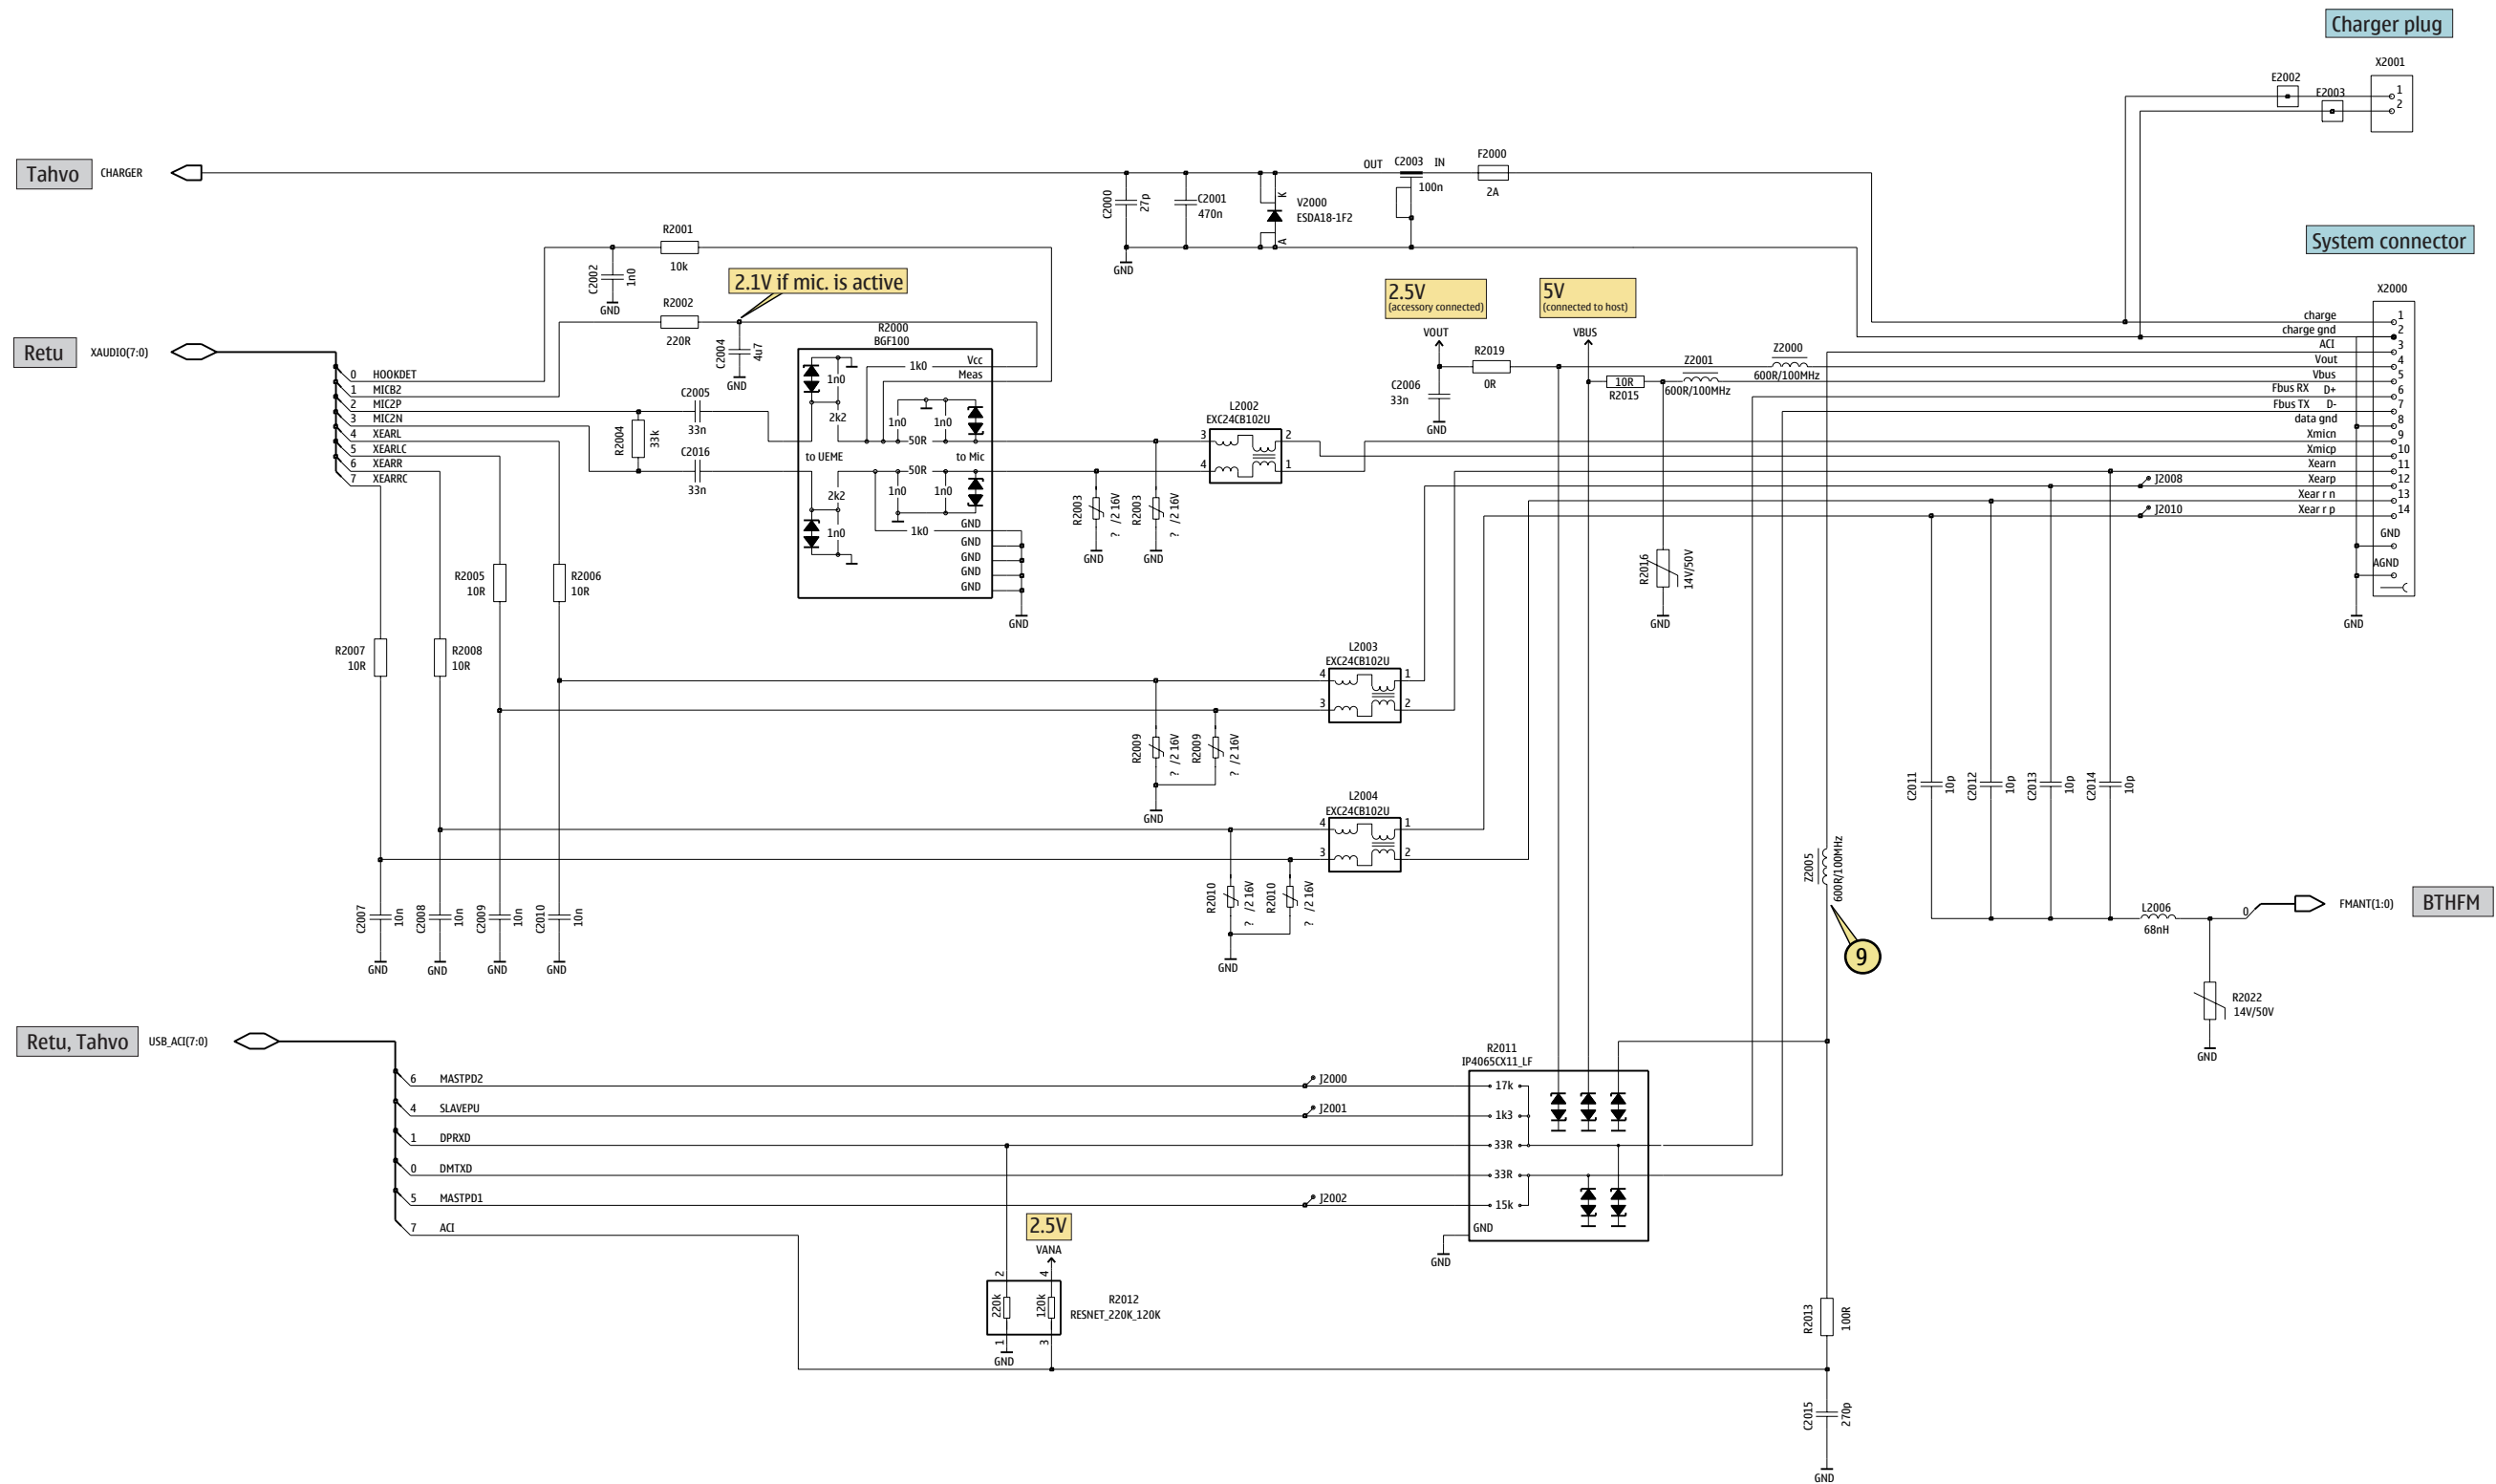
Charger plug

X2001
E2002
E2003
1
2

Tahvo CHARGER

OUT C2003 IN
100n
F2000
2A
C2000 27p
C2001 470n
V2000 ESDA18-1F2
K
A
GND

System connector

X2000

R2001 10k
C2002 1n0
GND
2.1V if mic. is active
R2002 220R
C2004 4u7
GND
R2000 BGF100

Retu XAUDIO(7:0)

0 HOOKDET
1 MICB2
2 MIC2P
3 MIC2N
4 XEARL
5 XEARLC
6 XEARR
7 XEARRC

1n0 1k0 Vcc Meas
2k2 1n0 1n0
C2005 33n
R2004 33k
50R
to UEME to Mic
C2016 33n
50R
1n0 1n0
2k2
1n0
1k0
GND GND GND GND GND
GND

2.5V (accessory connected)
VOUT
C2006 33n
GND
R2019 0R
5V (connected to host)
VBUS
10R R2015
Z2001 600R/100MHz
Z2000 600R/100MHz

charge 1
charge gnd 2
ACI 3
Vout 4
Vbus 5
Fbus RX D+ 6
Fbus TX D- 7
data gnd 8
Xmicn 9
Xmicp 10
Xearn 11
Xearp 12
Xear r n 13
Xear r p 14
GND
AGND
GND

L2002 EXC24CB102U
3 2
4 1
R2003 ? /2 16V
R2003 ? /2 16V
GND GND

J2008
J2010
R2016 14V/50V
GND

R2005 10R
R2006 10R
R2007 10R
R2008 10R

L2003 EXC24CB102U
4 1
3 2
R2009 ? /2 16V
R2009 ? /2 16V
GND

L2004 EXC24CB102U
4 1
3 2
R2010 ? /2 16V
R2010 ? /2 16V
GND

C2011 10p
C2012 10p
C2013 10p
C2014 10p
Z2005 600R/100MHz
9
L2006 68nH
0 FMANT(1:0) BTHFM
R2022 14V/50V
GND

C2007 10n
C2008 10n
C2009 10n
C2010 10n
GND GND GND GND

Retu, Tahvo USB_ACI(7:0)
6 MASTPD2
4 SLAVEPU
1 DPRXD
0 DMTXD
5 MASTPD1
7 ACI
J2000
J2001
J2002

R2011 IP4065CX11_LF
17k
1k3
33R
33R
15k
GND
GND

2.5V
VANA
2 4
220k 120k
1 3
GND
R2012 RESNET_220K_120K

R2013 100R
C2015 270p
GND